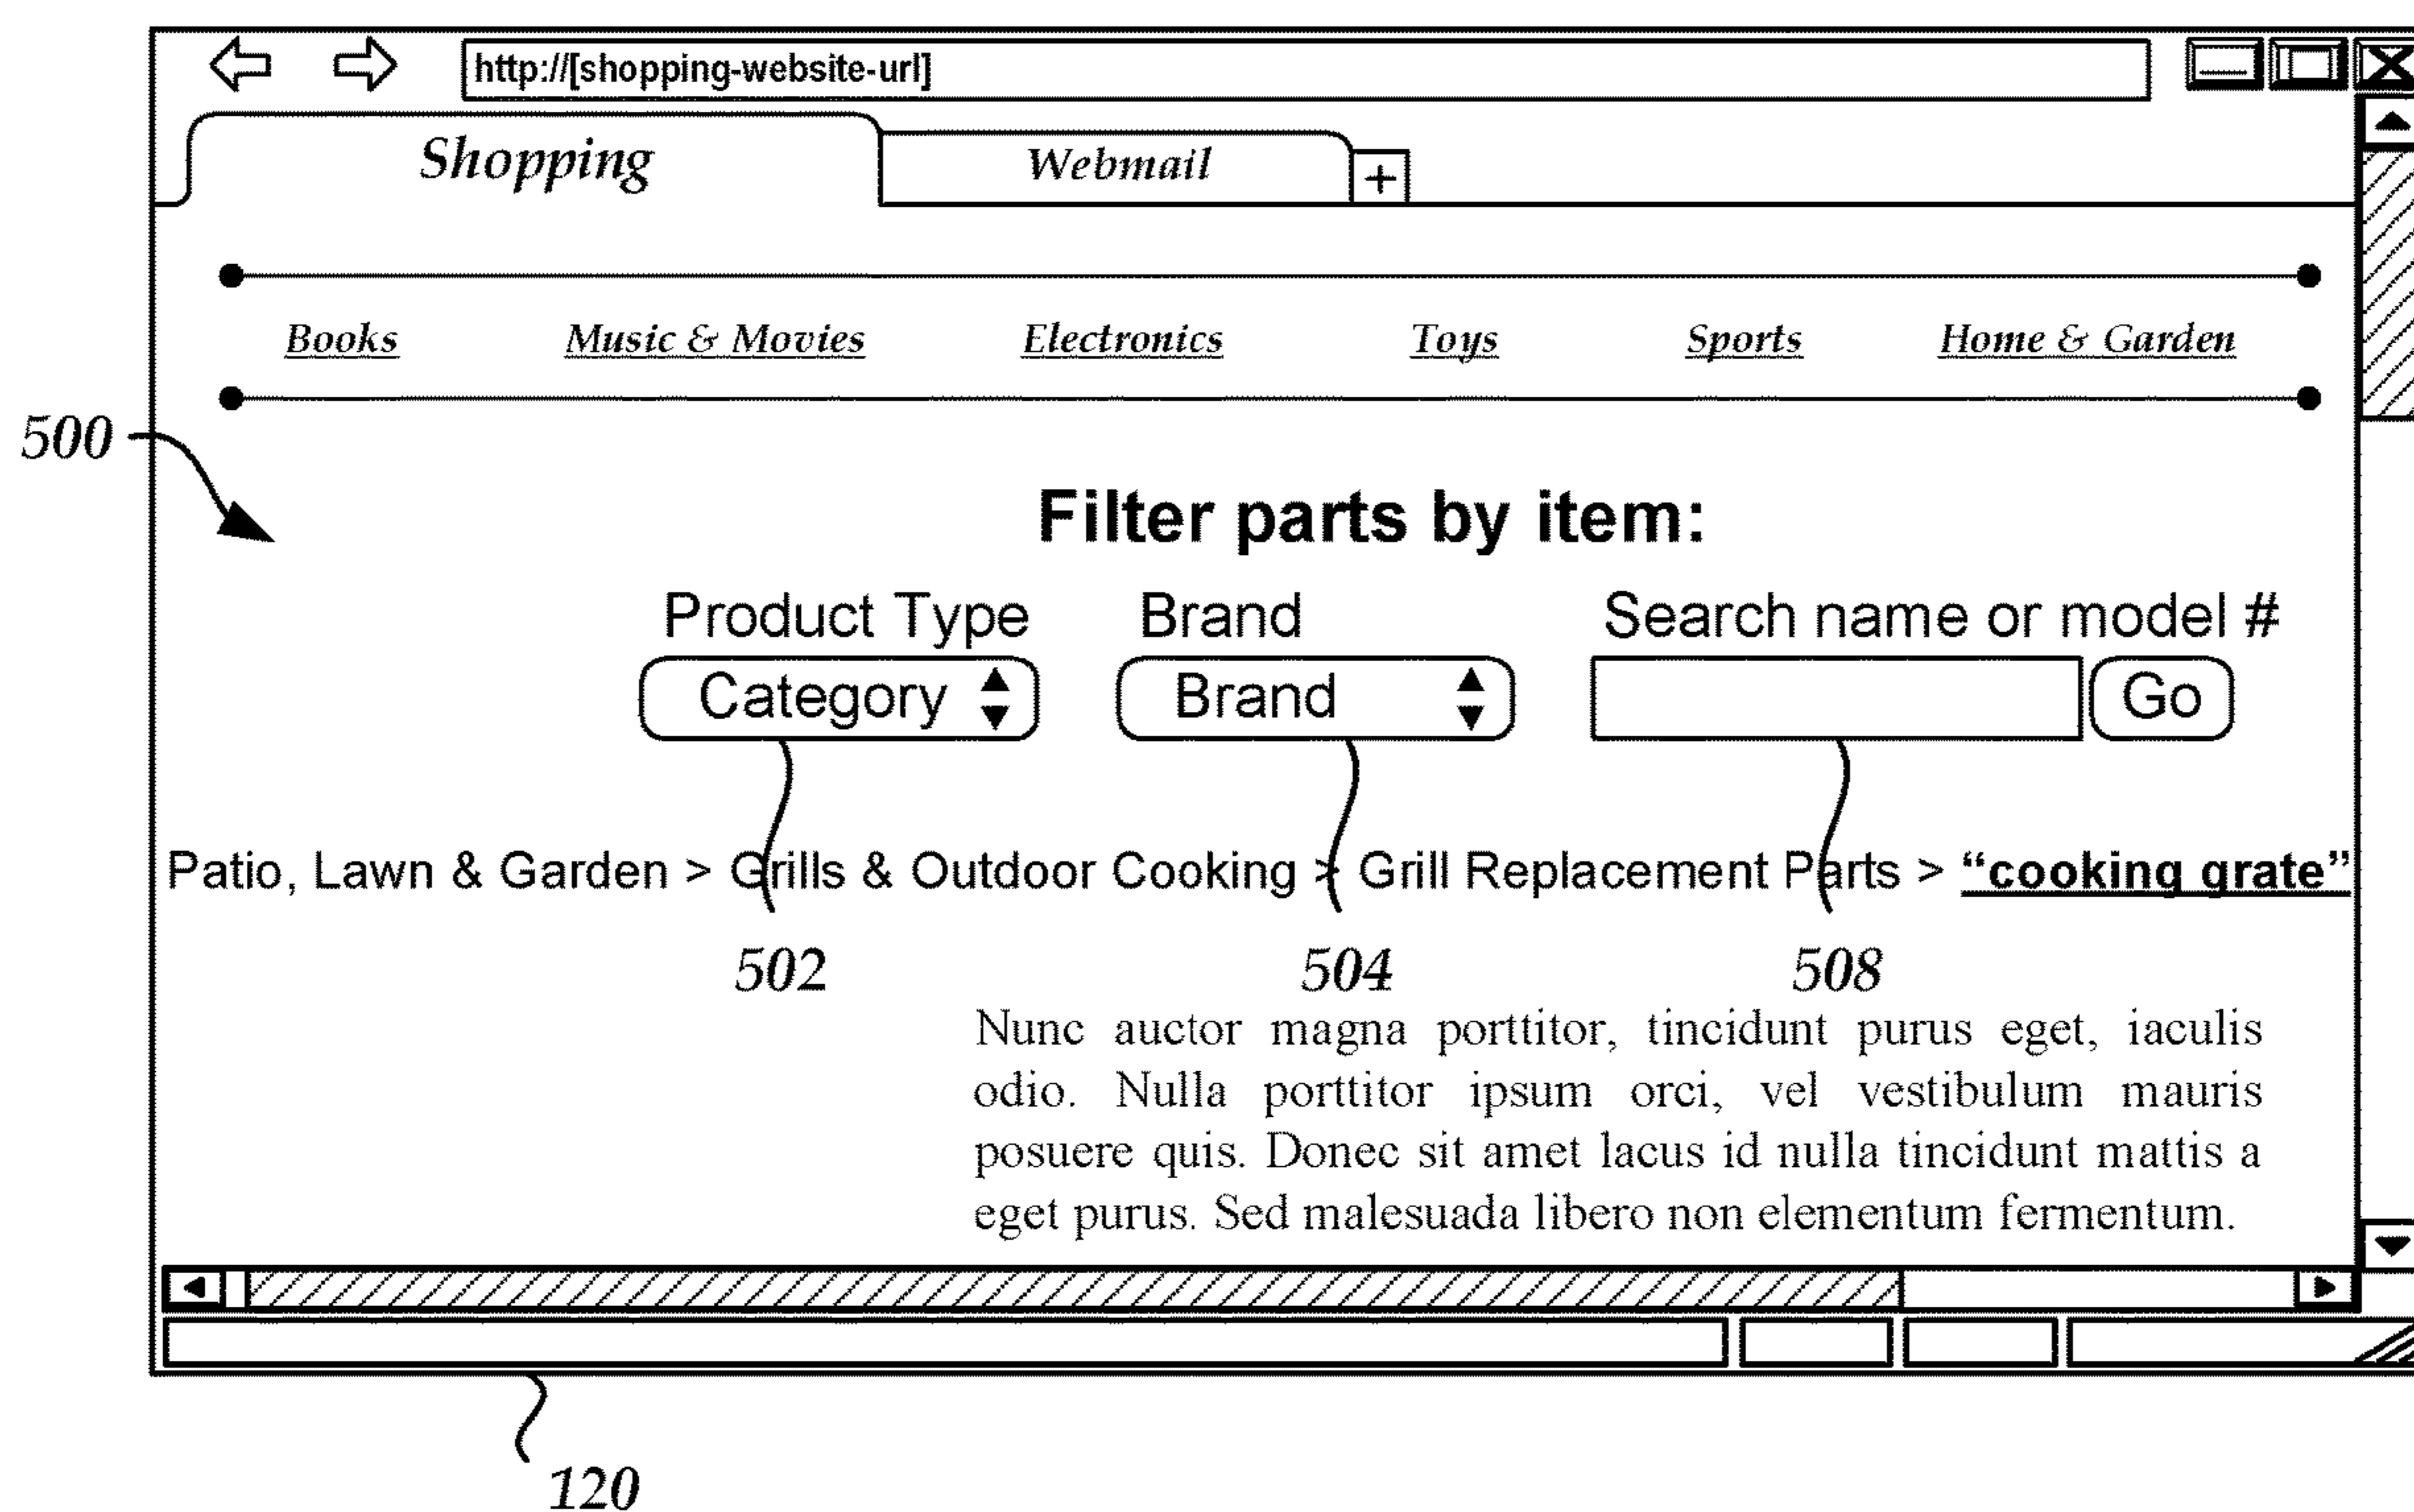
http://[shopping-website-url]

Shopping

Webmail

+

Books Music & Movies Electronics Toys Sports Home & Garden

500

Filter parts by item:

Product Type

Category

Brand

Brand

Search name or model #

Go

Patio, Lawn & Garden > Grills & Outdoor Cooking > Grill Replacement Parts > “cooking grate”

502

504

508

Nunc auctor magna porttitor, tincidunt purus eget, iaculis odio. Nulla porttitor ipsum orci, vel vestibulum mauris posuere quis. Donec sit amet lacus id nulla tincidunt mattis a eget purus. Sed malesuada libero non elementum fermentum.

120